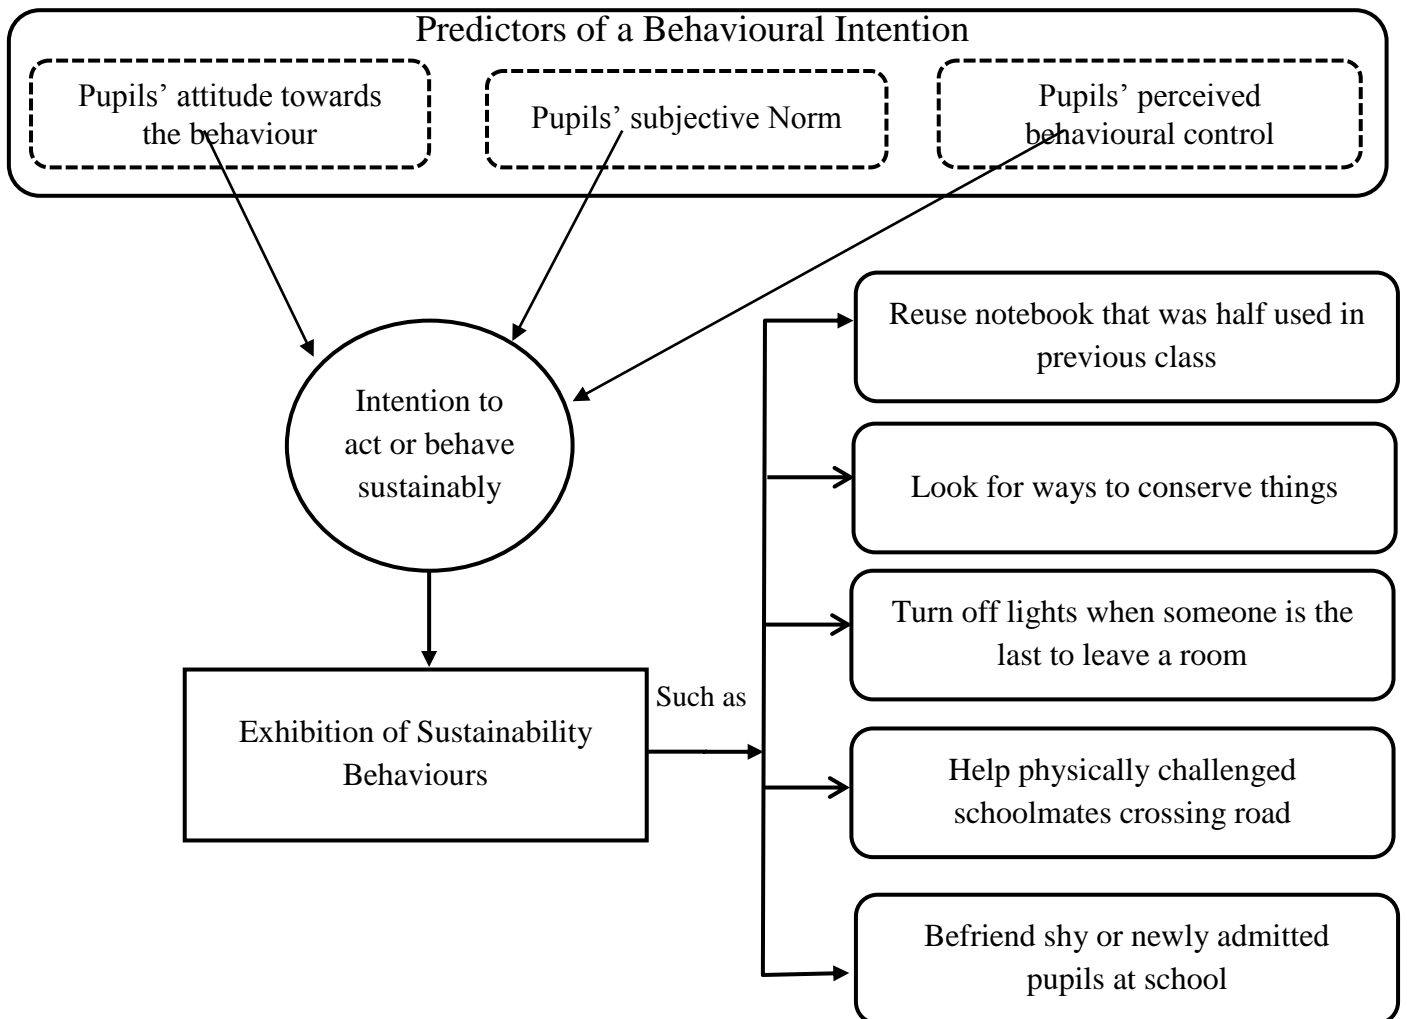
Predictors of a Behavioural Intention

Pupils' attitude towards the behaviour

Pupils' subjective Norm

Pupils' perceived behavioural control

Intention to act or behave sustainably

Exhibition of Sustainability Behaviours

Such as

Reuse notebook that was half used in previous class

Look for ways to conserve things

Turn off lights when someone is the last to leave a room

Help physically challenged schoolmates crossing road

Befriend shy or newly admitted pupils at school